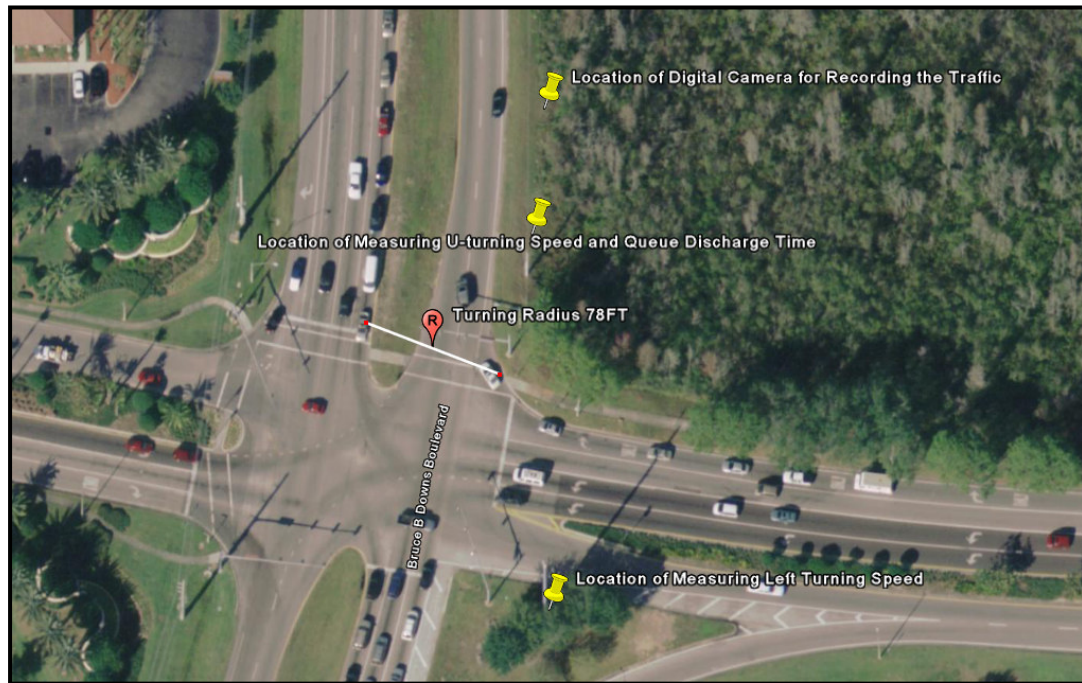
Location of Digital Camera for Recording the Traffic

Location of Measuring U-turning Speed and Queue Discharge Time

R

Turning Radius 78FT

Bruce B Downs Boulevard

Location of Measuring Left Turning Speed